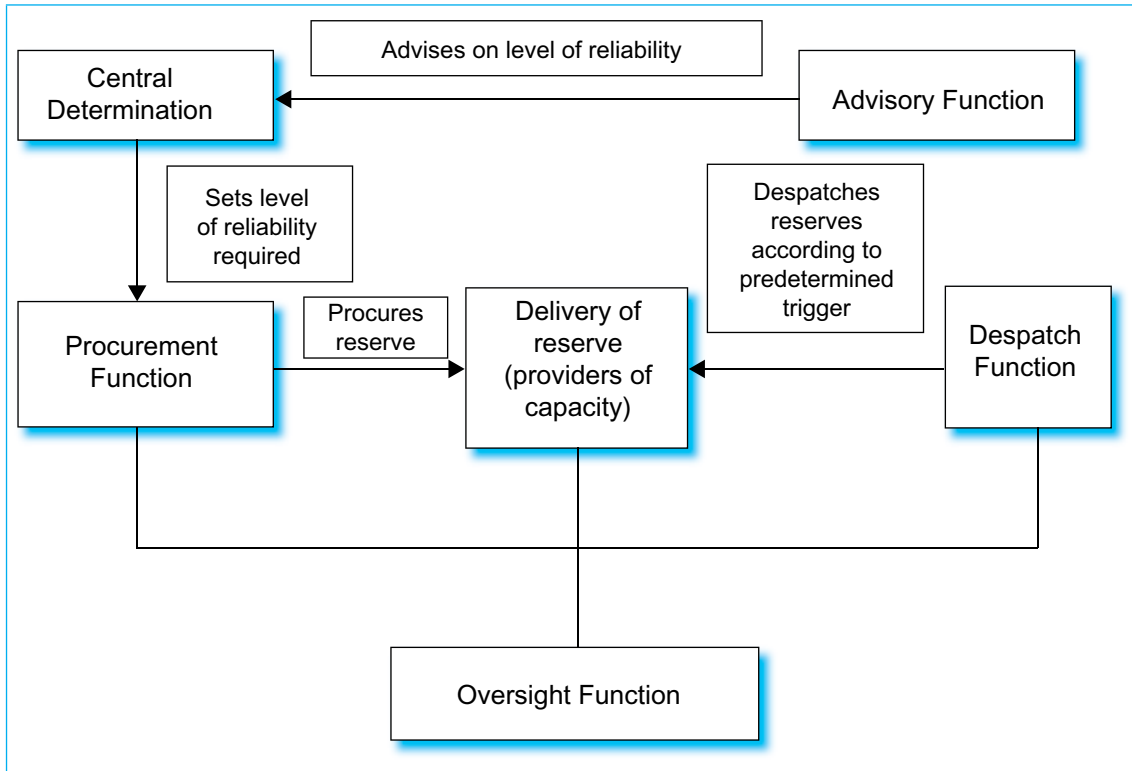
Advises on level of reliability

Central Determination

Advisory Function

Sets level of reliability required

Despatches reserves according to predetermined trigger

Procures reserve

Procurement Function

Delivery of reserve (providers of capacity)

Despatch Function

Oversight Function